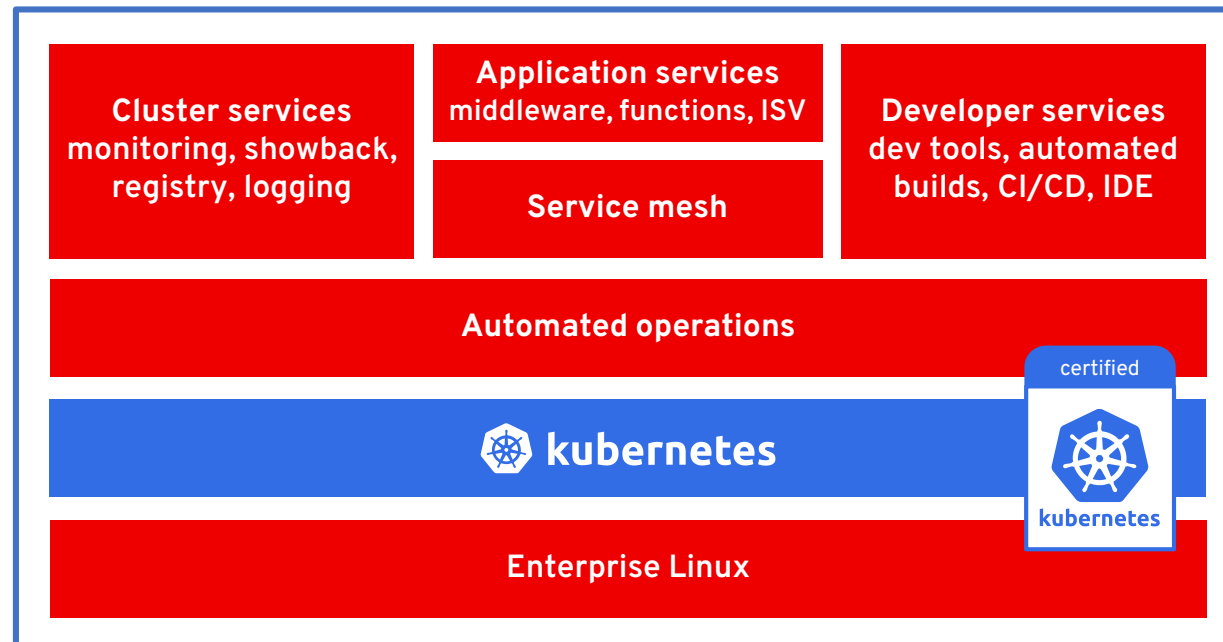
Cluster services
monitoring, showback, registry, logging

Application services
middleware, functions, ISV

Service mesh

Developer services
dev tools, automated builds, CI/CD, IDE

Automated operations

kubernetes

certified

kubernetes

Enterprise Linux